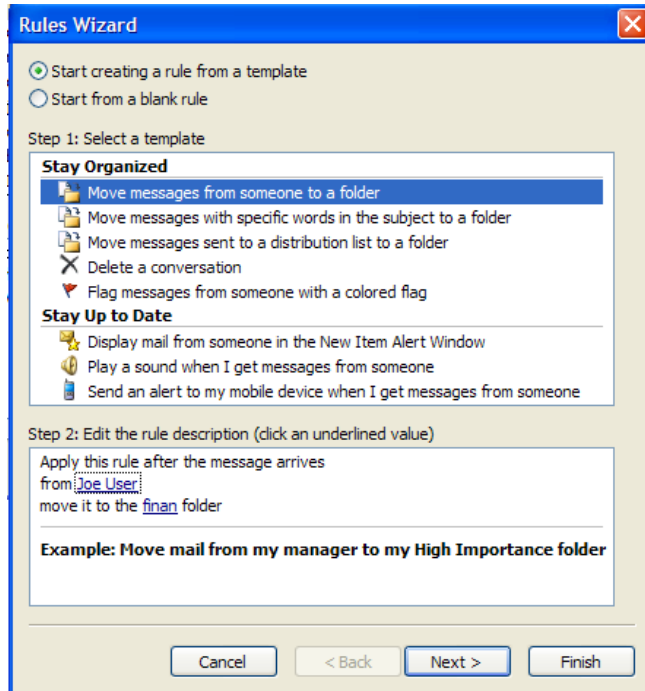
Rules Wizard

Start creating a rule from a template
Start from a blank rule

Step 1: Select a template

Stay Organized
Move messages from someone to a folder
Move messages with specific words in the subject to a folder
Move messages sent to a distribution list to a folder
Delete a conversation
Flag messages from someone with a colored flag
Stay Up to Date
Display mail from someone in the New Item Alert Window
Play a sound when I get messages from someone
Send an alert to my mobile device when I get messages from someone

Step 2: Edit the rule description (click an underlined value)

Apply this rule after the message arrives
from Joe User
move it to the finan folder

Example: Move mail from my manager to my High Importance folder

Cancel
< Back
Next >
Finish